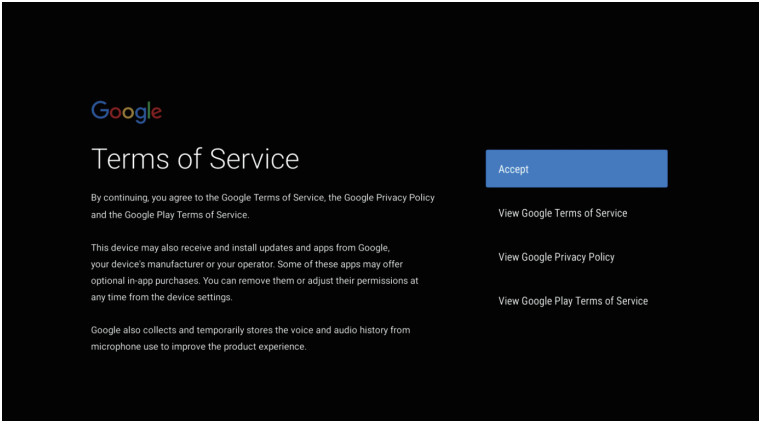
Google

Terms of Service

By continuing, you agree to the Google Terms of Service, the Google Privacy Policy and the Google Play Terms of Service.

This device may also receive and install updates and apps from Google, your device's manufacturer or your operator. Some of these apps may offer optional in-app purchases. You can remove them or adjust their permissions at any time from the device settings.

Google also collects and temporarily stores the voice and audio history from microphone use to improve the product experience.

Accept

View Google Terms of Service

View Google Privacy Policy

View Google Play Terms of Service